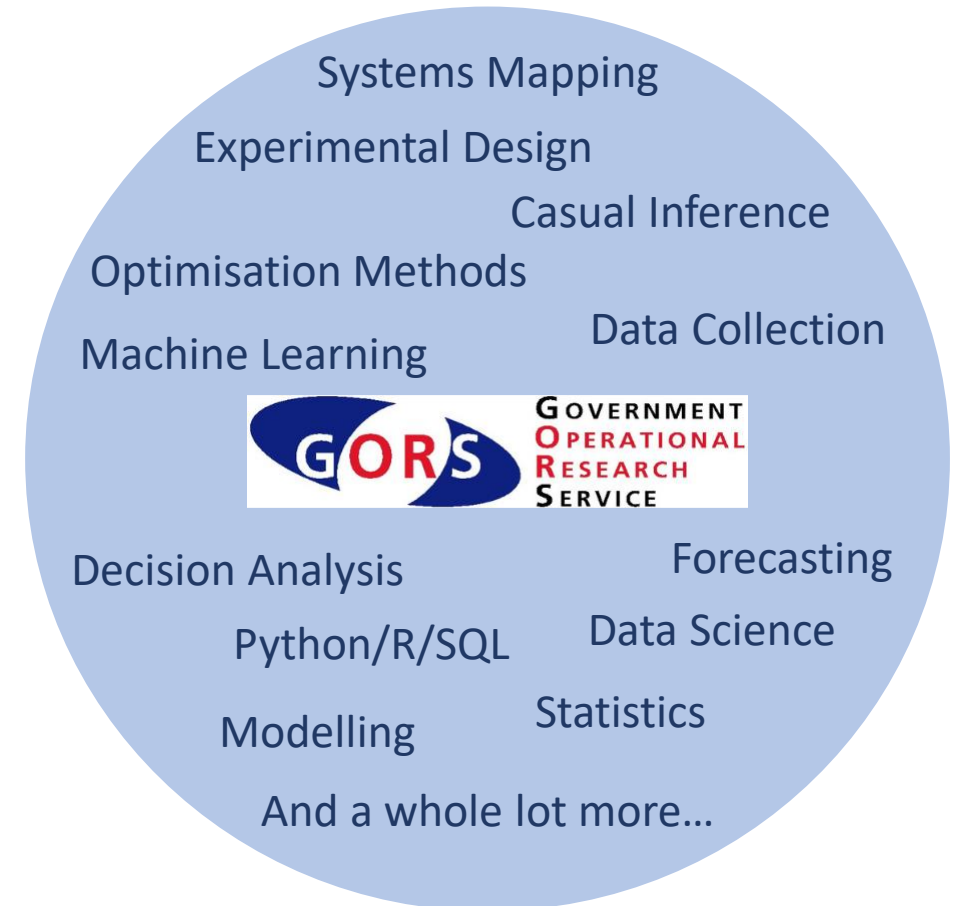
Systems Mapping

Experimental Design

Casual Inference

Optimisation Methods

Data Collection

Machine Learning

GORS GOVERNMENT OPERATIONAL RESEARCH SERVICE

Decision Analysis

Forecasting

Python/R/SQL

Data Science

Statistics

Modelling

And a whole lot more…